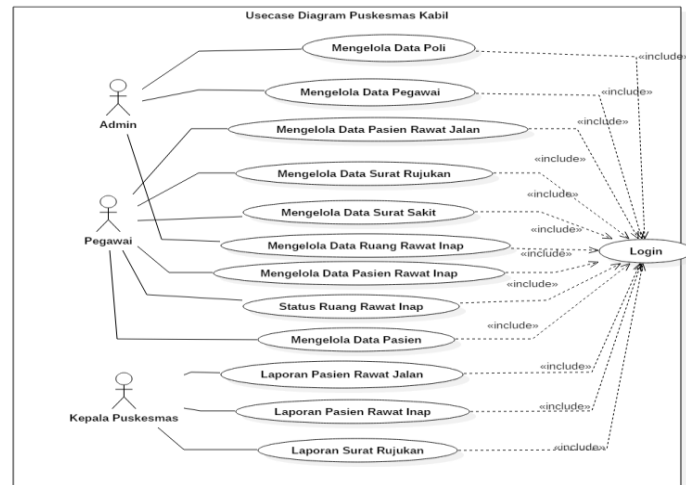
Usecase Diagram Puskesmas Kabil

Admin

Pegawai

Kepala Puskesmas

Mengelola Data Poli

Mengelola Data Pegawai

Mengelola Data Pasien Rawat Jalan

Mengelola Data Surat Rujukan

Mengelola Data Surat Sakit

Mengelola Data Ruang Rawat Inap

Mengelola Data Pasien Rawat Inap

Status Ruang Rawat Inap

Mengelola Data Pasien

Laporan Pasien Rawat Jalan

Laporan Pasien Rawat Inap

Laporan Surat Rujukan

Login

«include»
«include»
«include»
«include»
«include»
«include»
«include»
«include»
«include»
«include»
«include»
«include»